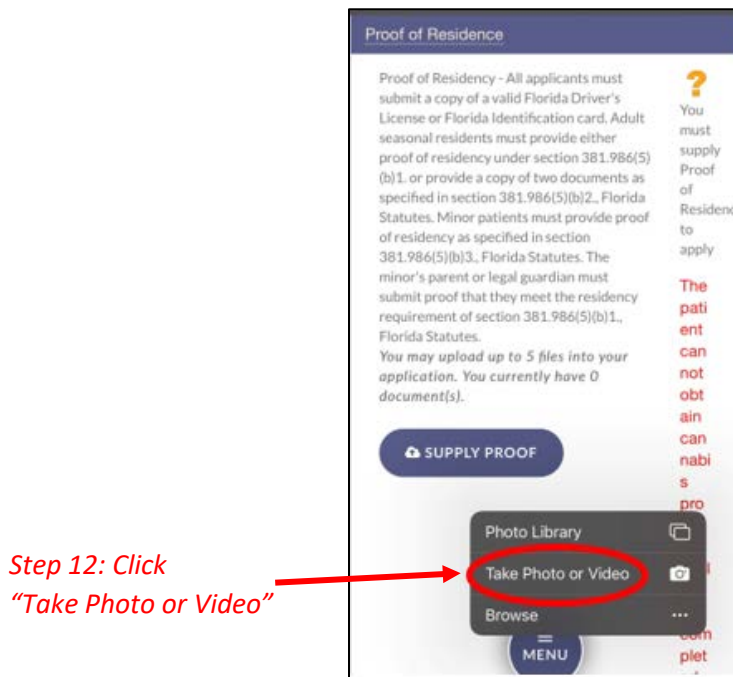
Proof of Residence

Proof of Residency - All applicants must submit a copy of a valid Florida Driver's License or Florida Identification card. Adult seasonal residents must provide either proof of residency under section 381.986(5)(b)1. or provide a copy of two documents as specified in section 381.986(5)(b)2., Florida Statutes. Minor patients must provide proof of residency as specified in section 381.986(5)(b)3., Florida Statutes. The minor's parent or legal guardian must submit proof that they meet the residency requirement of section 381.986(5)(b)1., Florida Statutes.

*You may upload up to 5 files into your application. You currently have 0 document(s).*

?

You must supply Proof of Residenc to apply

The patient cannot obtain canabis pro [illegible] complet

SUPPLY PROOF

Photo Library

Take Photo or Video

Browse

MENU

*Step 12: Click "Take Photo or Video"*